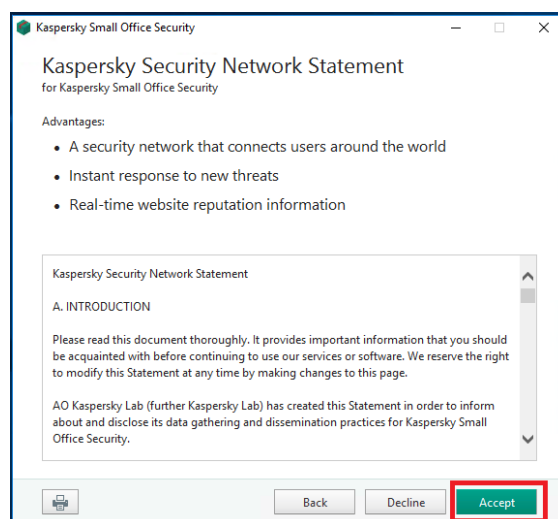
Kaspersky Small Office Security

Kaspersky Security Network Statement
for Kaspersky Small Office Security

Advantages:
• A security network that connects users around the world
• Instant response to new threats
• Real-time website reputation information

Kaspersky Security Network Statement

A. INTRODUCTION

Please read this document thoroughly. It provides important information that you should be acquainted with before continuing to use our services or software. We reserve the right to modify this Statement at any time by making changes to this page.

AO Kaspersky Lab (further Kaspersky Lab) has created this Statement in order to inform about and disclose its data gathering and dissemination practices for Kaspersky Small Office Security.

Back Decline Accept